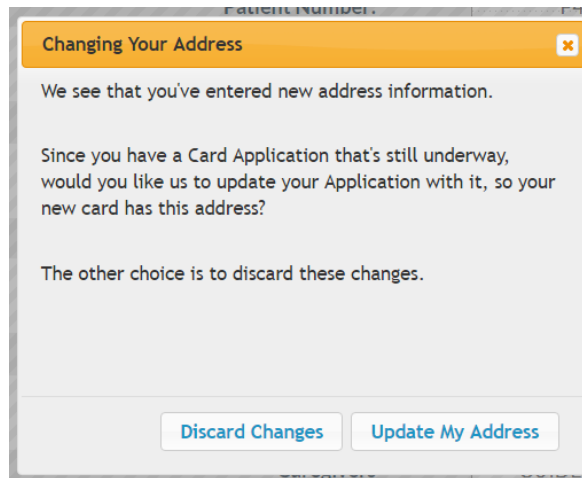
Patient Number:

Changing Your Address

We see that you've entered new address information.

Since you have a Card Application that's still underway, would you like us to update your Application with it, so your new card has this address?

The other choice is to discard these changes.

Discard Changes Update My Address